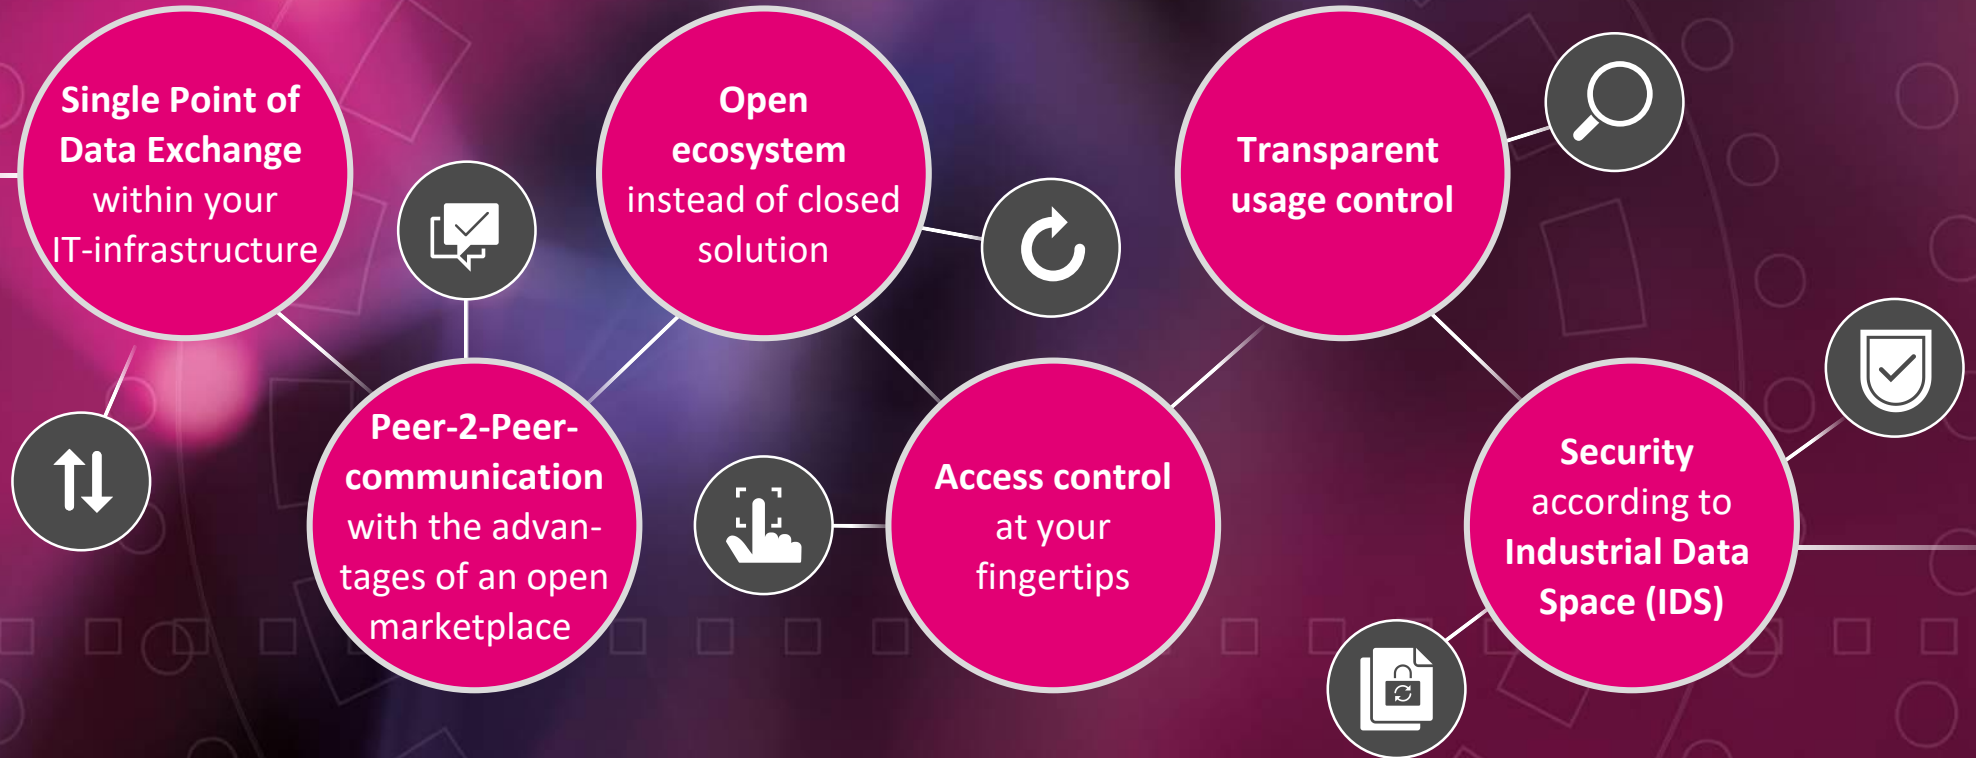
Single Point of Data Exchange within your IT-infrastructure

Open ecosystem instead of closed solution

Transparent usage control

Peer-2-Peer-communication with the advantages of an open marketplace

Access control at your fingertips

Security according to Industrial Data Space (IDS)